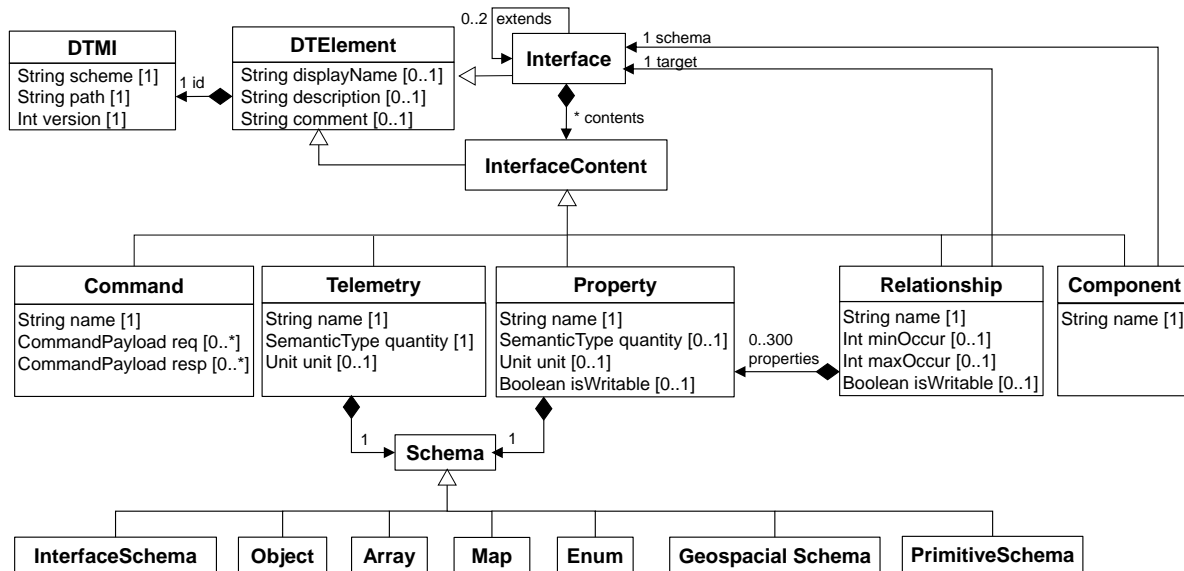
0..2 extends

DTMI
String scheme [1]
String path [1]
Int version [1]

1 id

DTElement
String displayName [0..1]
String description [0..1]
String comment [0..1]

Interface

1 schema
1 target

* contents

InterfaceContent

Command
String name [1]
CommandPayload req [0..*]
CommandPayload resp [0..*]

Telemetry
String name [1]
SemanticType quantity [1]
Unit unit [0..1]

Property
String name [1]
SemanticType quantity [0..1]
Unit unit [0..1]
Boolean isWritable [0..1]

0..300 properties

Relationship
String name [1]
Int minOccur [0..1]
Int maxOccur [0..1]
Boolean isWritable [0..1]

Component
String name [1]

1
1
Schema

InterfaceSchema
Object
Array
Map
Enum
Geospacial Schema
PrimitiveSchema